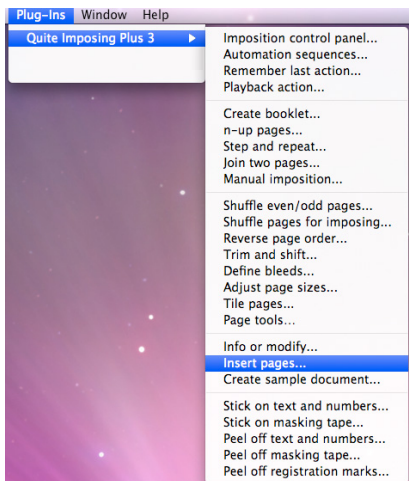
Plug-Ins Window Help

Quite Imposing Plus 3

Imposition control panel...
Automation sequences...
Remember last action...
Playback action...

Create booklet...
n-up pages...
Step and repeat...
Join two pages...
Manual imposition...

Shuffle even/odd pages...
Shuffle pages for imposing...
Reverse page order...
Trim and shift...
Define bleeds...
Adjust page sizes...
Tile pages...
Page tools...

Info or modify...
Insert pages...
Create sample document...

Stick on text and numbers...
Stick on masking tape...
Peel off text and numbers...
Peel off masking tape...
Peel off registration marks...